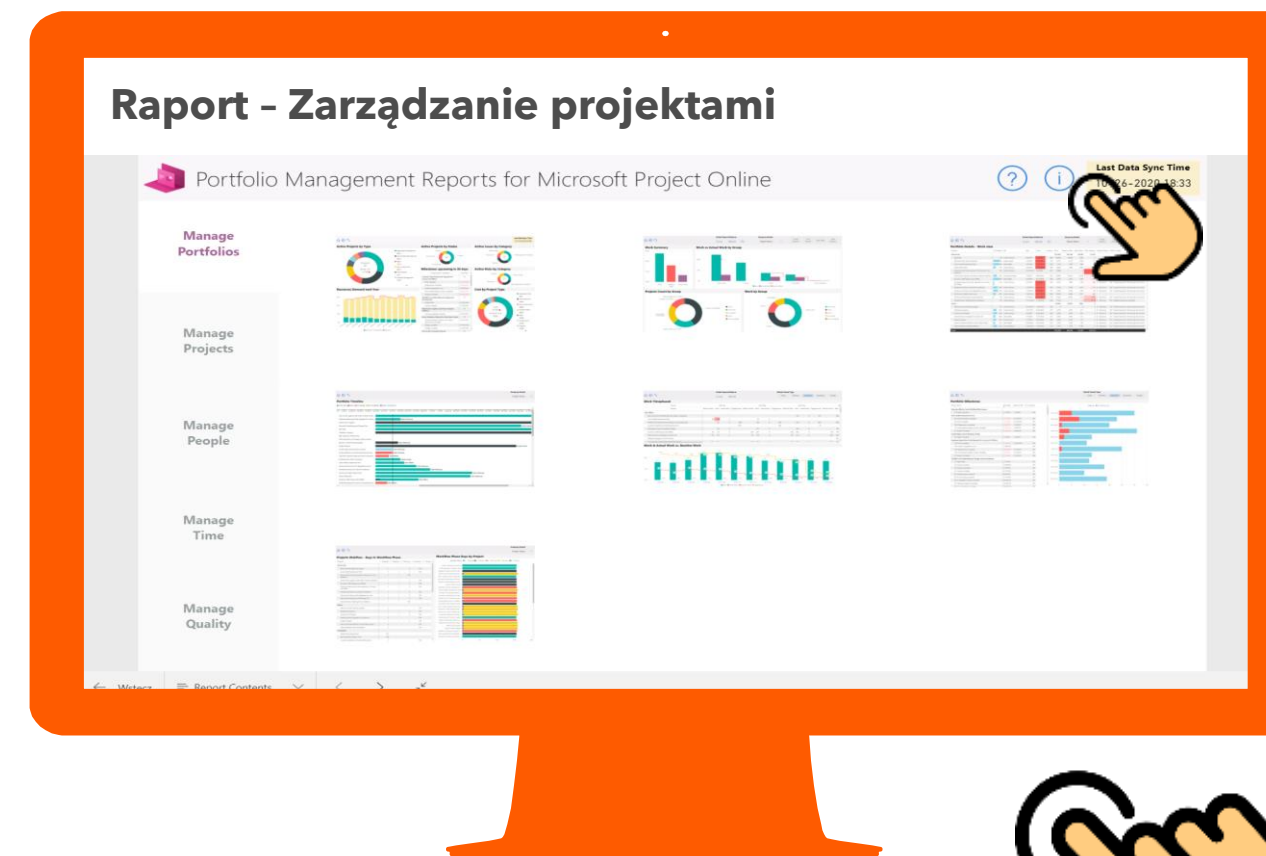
Raport – Zarządzanie projektami

Portfolio Management Reports for Microsoft Project Online

Last Data Sync Time
10-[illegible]6-2020 18:33

Manage Portfolios

Manage Projects

Manage People

Manage Time

Manage Quality

Wstecz

Report Contents